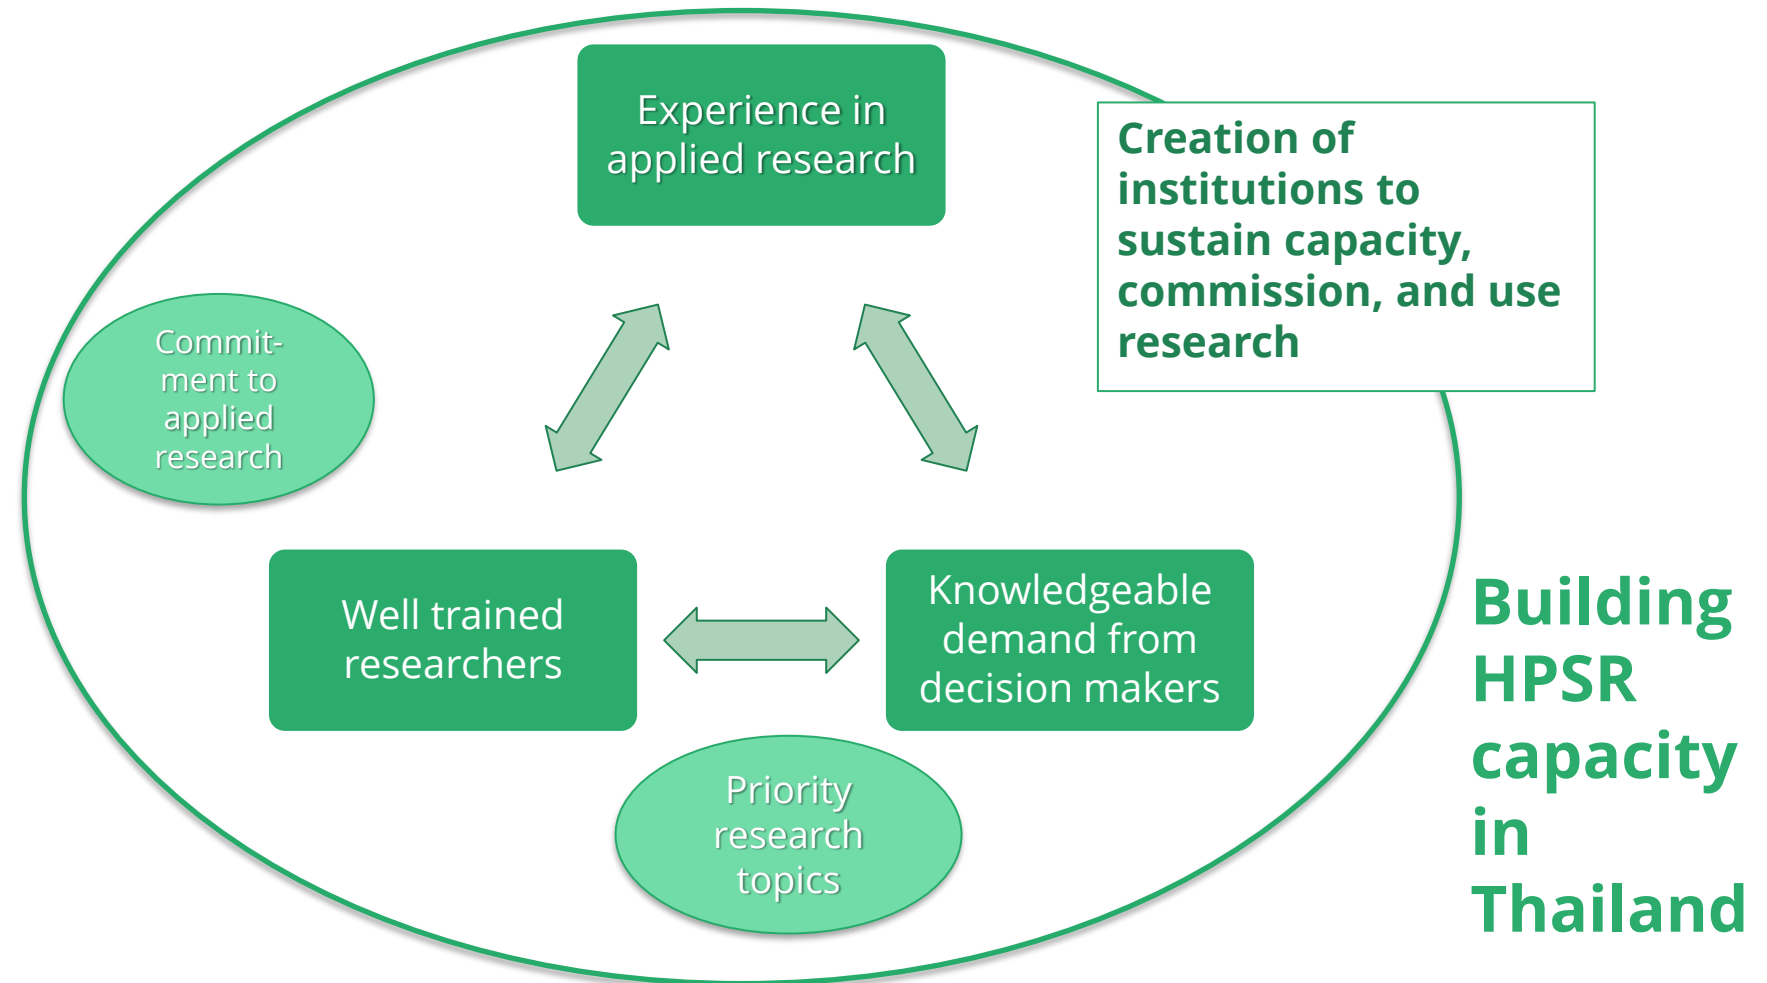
Experience in applied research

Creation of institutions to sustain capacity, commission, and use research

Commitment to applied research

Well trained researchers

Knowledgeable demand from decision makers

Priority research topics

Building HPSR capacity in Thailand